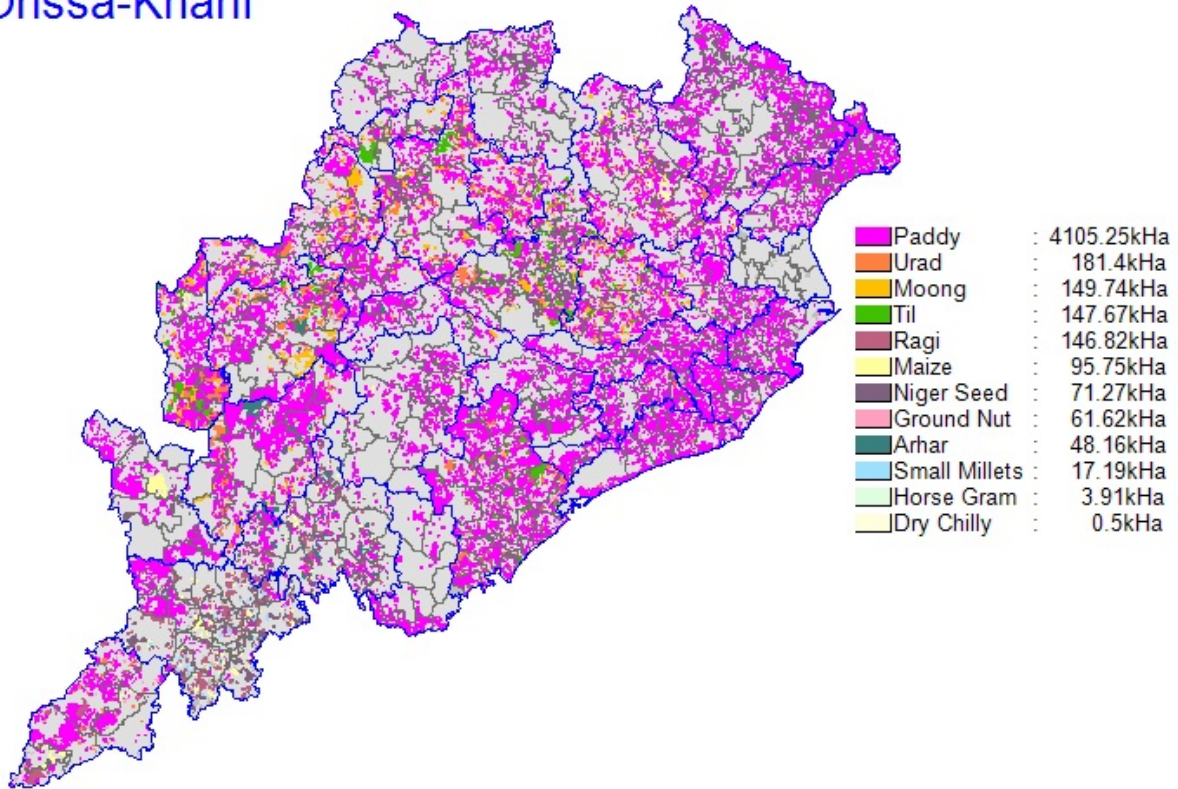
Orissa-Kharif

| | | |
|---|---|---|
| Paddy | : | 4105.25kHa |
| Urad | : | 181.4kHa |
| Moong | : | 149.74kHa |
| Til | : | 147.67kHa |
| Ragi | : | 146.82kHa |
| Maize | : | 95.75kHa |
| Niger Seed | : | 71.27kHa |
| Ground Nut | : | 61.62kHa |
| Arhar | : | 48.16kHa |
| Small Millets | : | 17.19kHa |
| Horse Gram | : | 3.91kHa |
| Dry Chilly | : | 0.5kHa |